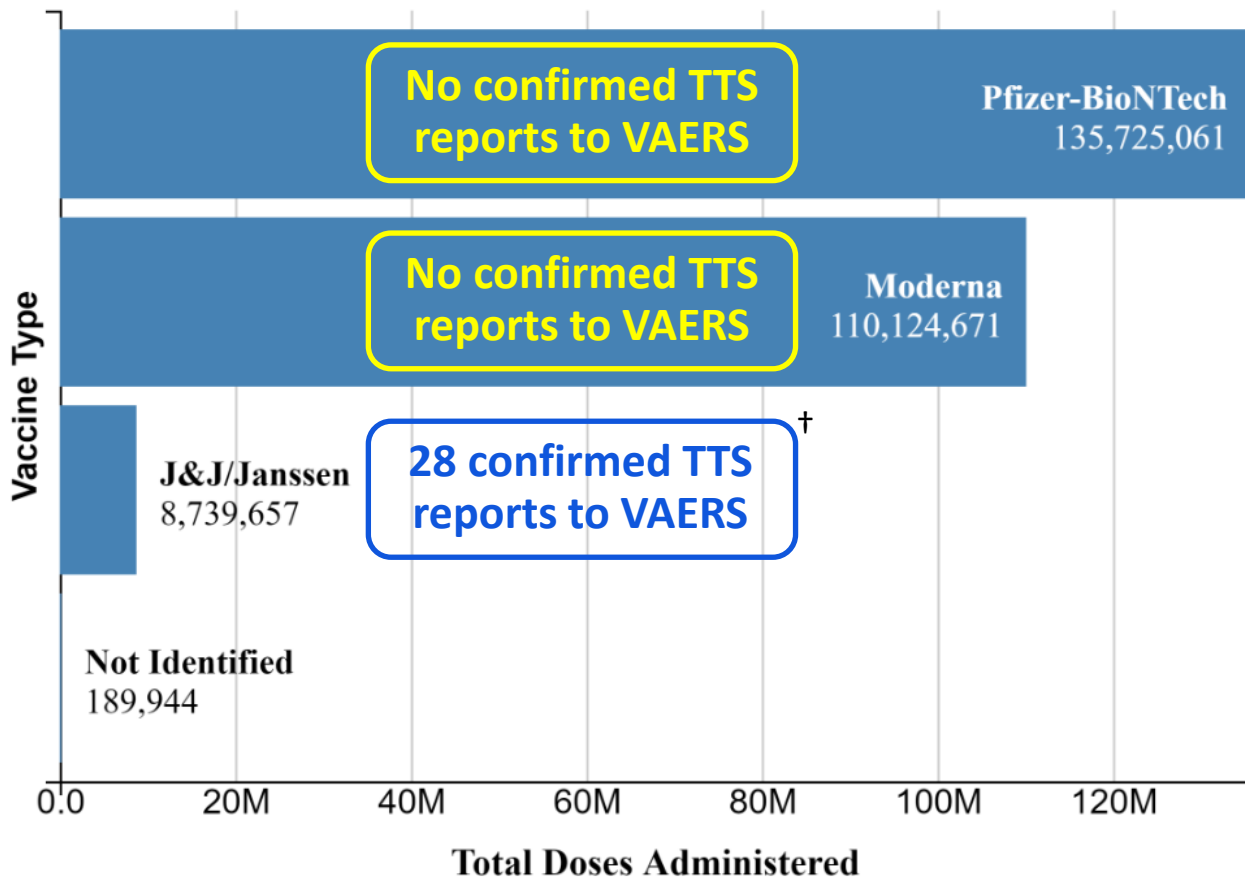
Vaccine Type

No confirmed TTS reports to VAERS

Pfizer-BioNTech
135,725,061

No confirmed TTS reports to VAERS

Moderna
110,124,671

J&J/Janssen
8,739,657

28 confirmed TTS reports to VAERS †

Not Identified
189,944

0.0 20M 40M 60M 80M 100M 120M

Total Doses Administered